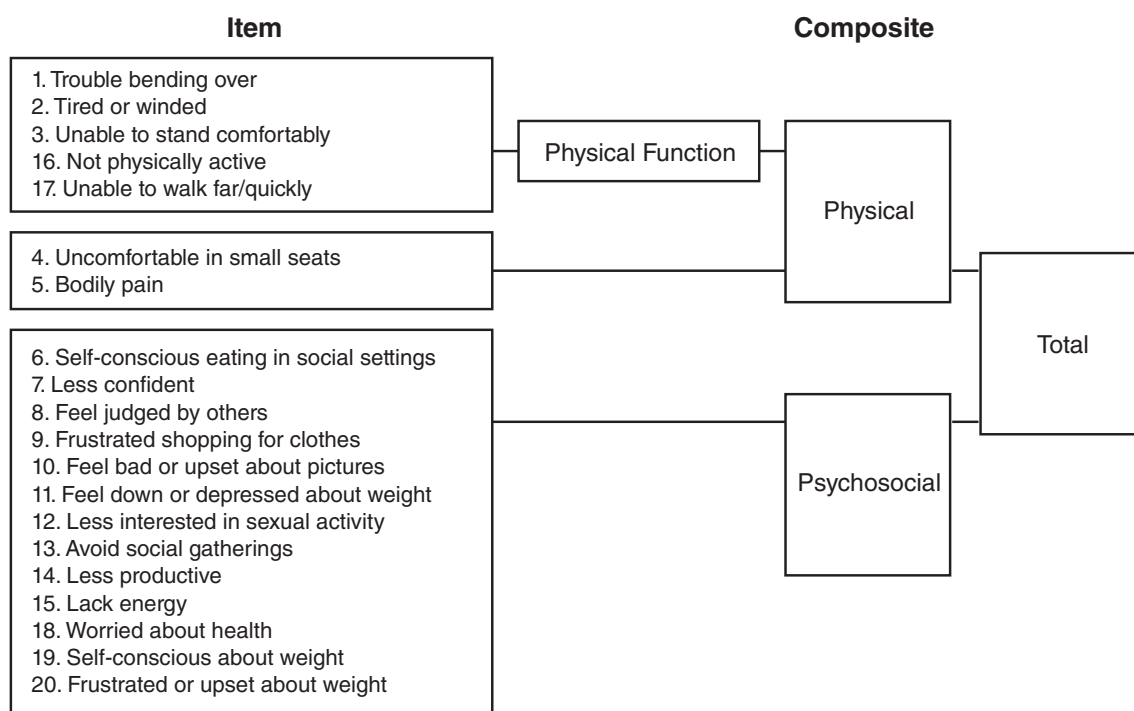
Item

Composite

1. Trouble bending over
2. Tired or winded
3. Unable to stand comfortably
16. Not physically active
17. Unable to walk far/quickly

Physical Function

Physical

4. Uncomfortable in small seats
5. Bodily pain

Total

6. Self-conscious eating in social settings
7. Less confident
8. Feel judged by others
9. Frustrated shopping for clothes
10. Feel bad or upset about pictures
11. Feel down or depressed about weight
12. Less interested in sexual activity
13. Avoid social gatherings
14. Less productive
15. Lack energy
18. Worried about health
19. Self-conscious about weight
20. Frustrated or upset about weight

Psychosocial